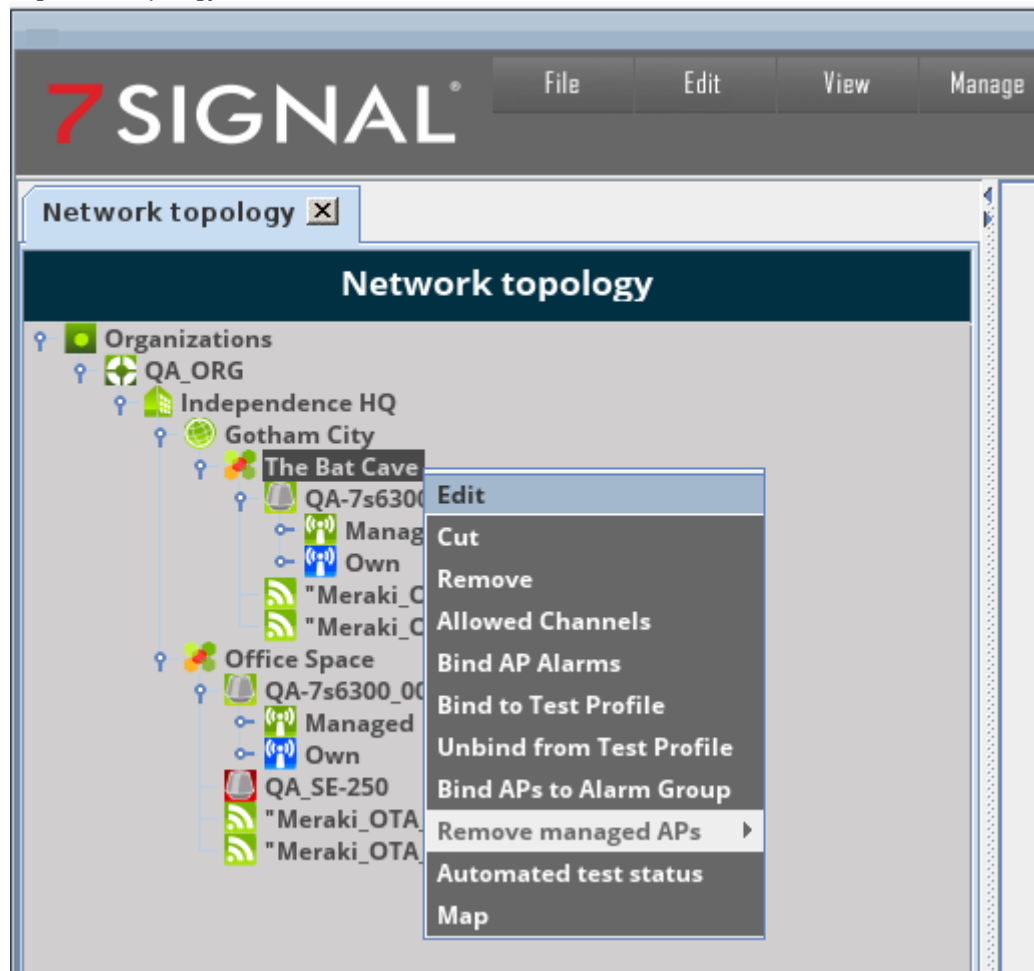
7SIGNAL®

File
Edit
View
Manage

Network topology

Network topology

Organizations
QA_ORG
Independence HQ
Gotham City
The Bat Cave
QA-7s630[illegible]
Manag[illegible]
Own
"Meraki_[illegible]
"Meraki_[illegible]
Office Space
QA-7s6300_0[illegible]
Managed
Own
QA_SE-250
"Meraki_OTA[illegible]
"Meraki_OTA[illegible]

Edit
Cut
Remove
Allowed Channels
Bind AP Alarms
Bind to Test Profile
Unbind from Test Profile
Bind APs to Alarm Group
Remove managed APs
Automated test status
Map